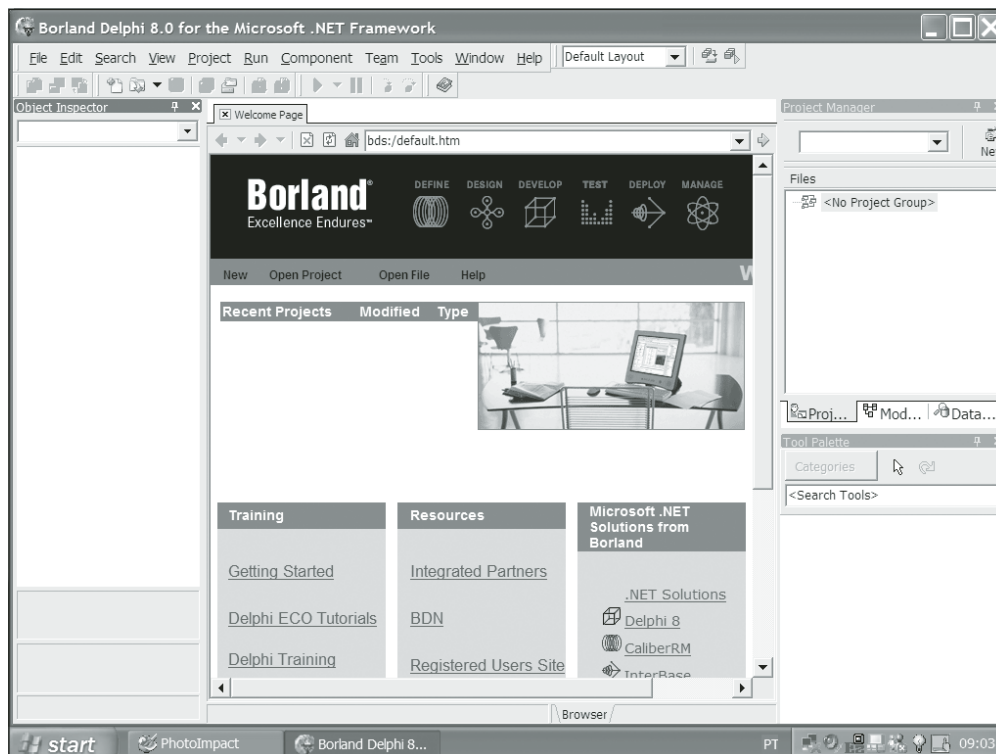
Borland Delphi 8.0 for the Microsoft .NET Framework

File Edit Search View Project Run Component Team Tools Window Help Default Layout

Object Inspector

Welcome Page

bds:/default.htm

Borland® Excellence Endures™

DEFINE DESIGN DEVELOP TEST DEPLOY MANAGE

New Open Project Open File Help

Recent Projects Modified Type

Training

Getting Started

Delphi ECO Tutorials

Delphi Training

Resources

Integrated Partners

BDN

Registered Users Site

Microsoft .NET Solutions from Borland

.NET Solutions

Delphi 8

CaliberRM

InterBase

Browser

Project Manager

Files

<No Project Group>

Proj... Mod... Data...

Tool Palette

Categories

<Search Tools>

start PhotoImpact Borland Delphi 8... PT 09:03